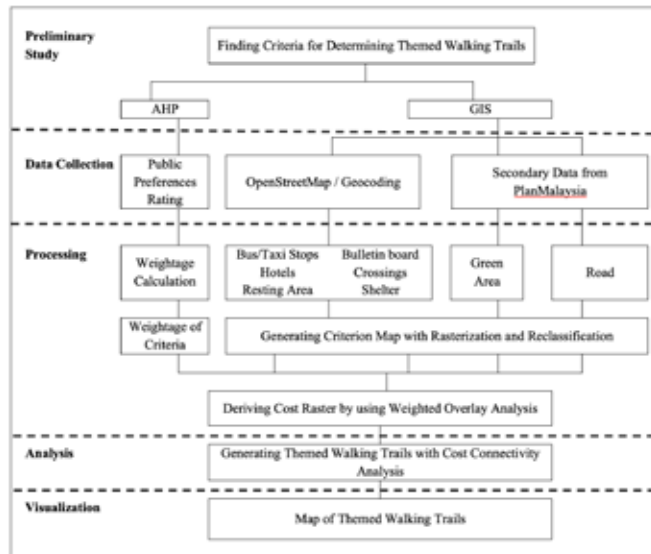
Preliminary Study

Finding Criteria for Determining Themed Walking Trails

AHP

GIS

Data Collection

Public Preferences Rating

OpenStreetMap / Geocoding

Secondary Data from PlanMalaysia

Processing

Weightage Calculation

Bus/Taxi Stops
Hotels
Resting Area

Bulletin board
Crossings
Shelter

Green Area

Road

Weightage of Criteria

Generating Criterion Map with Rasterization and Reclassification

Deriving Cost Raster by using Weighted Overlay Analysis

Analysis

Generating Themed Walking Trails with Cost Connectivity Analysis

Visualization

Map of Themed Walking Trails